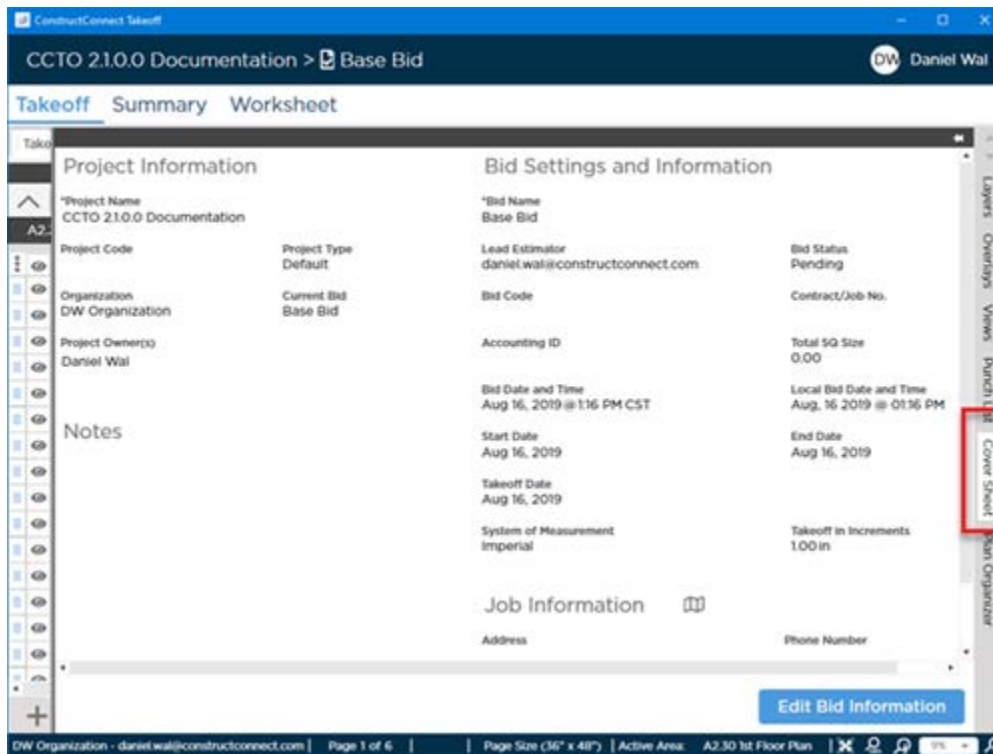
ConstructConnect Takeoff

CCTO 2.1.0.0 Documentation > Base Bid

DW Daniel Wal

Takeoff Summary Worksheet

Take

A2.

Project Information

*Project Name
CCTO 2.1.0.0 Documentation

Project Code

Project Type
Default

Organization
DW Organization

Current Bid
Base Bid

Project Owner(s)
Daniel Wal

Notes

Bid Settings and Information

*Bid Name
Base Bid

Lead Estimator
daniel.wal@constructconnect.com

Bid Status
Pending

Bid Code

Contract/Job No.

Accounting ID

Total SQ Size
0.00

Bid Date and Time
Aug 16, 2019 @ 1:16 PM CST

Local Bid Date and Time
Aug, 16 2019 @ 01:16 PM

Start Date
Aug 16, 2019

End Date
Aug 16, 2019

Takeoff Date
Aug 16, 2019

System of Measurement
Imperial

Takeoff in Increments
1.00 in

Job Information

Address

Phone Number

Edit Bid Information

Layers Overlays Views Punch List Cover Sheet Plan Organizer

DW Organization - daniel.wal@constructconnect.com | Page 1 of 6 | Page Size (36" x 48") | Active Area: A2.30 1st Floor Plan | 9%